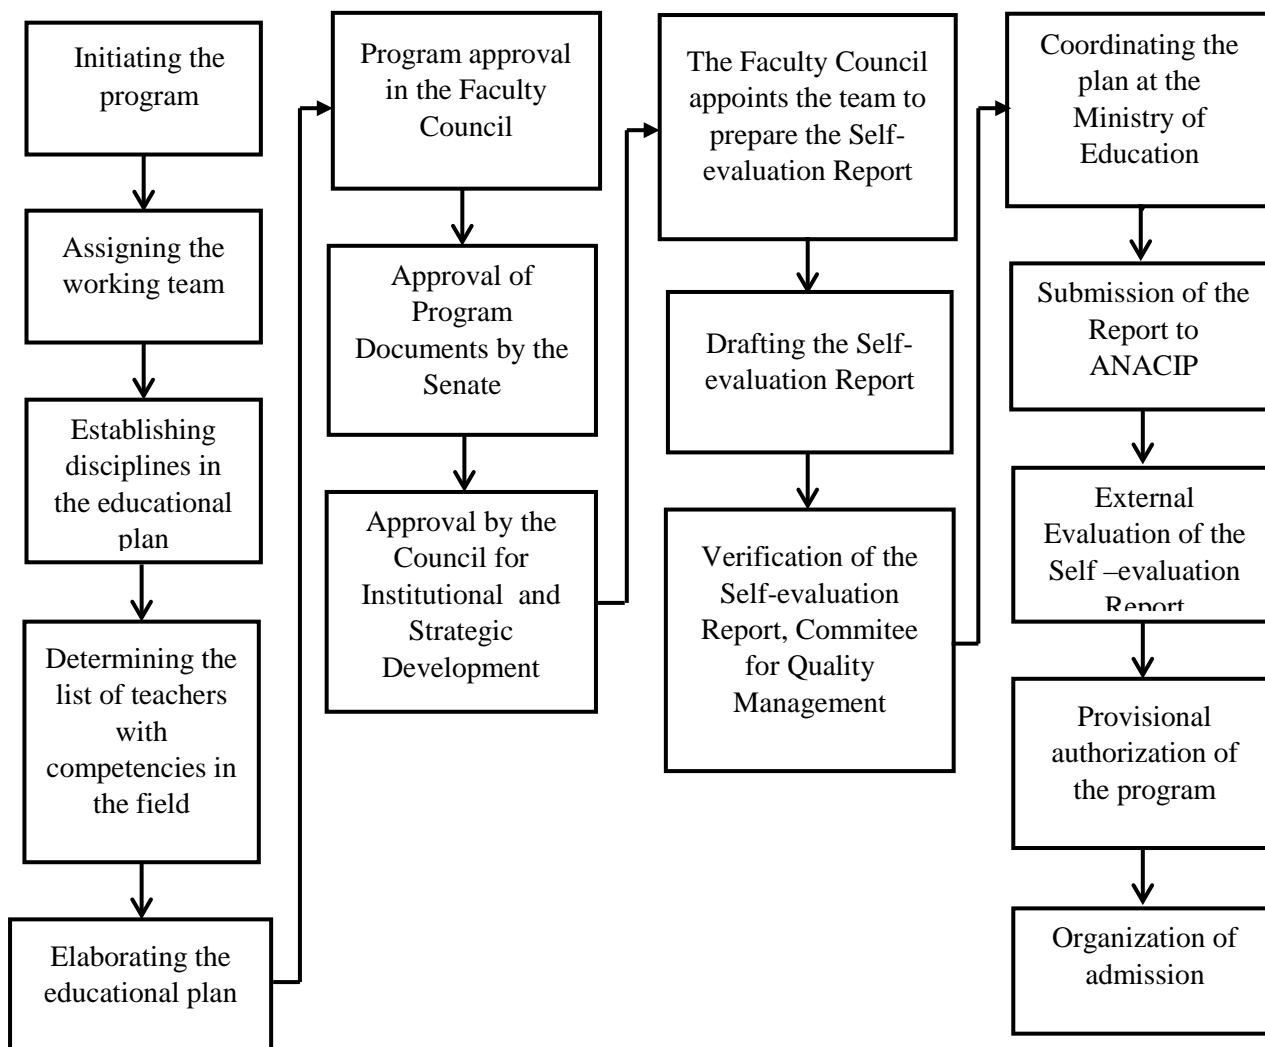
Initiating the program

Assigning the working team

Establishing disciplines in the educational plan

Determining the list of teachers with competencies in the field

Elaborating the educational plan

Program approval in the Faculty Council

Approval of Program Documents by the Senate

Approval by the Council for Institutional and Strategic Development

The Faculty Council appoints the team to prepare the Self-evaluation Report

Drafting the Self-evaluation Report

Verification of the Self-evaluation Report, Commitee for Quality Management

Coordinating the plan at the Ministry of Education

Submission of the Report to ANACIP

External Evaluation of the Self –evaluation Report

Provisional authorization of the program

Organization of admission